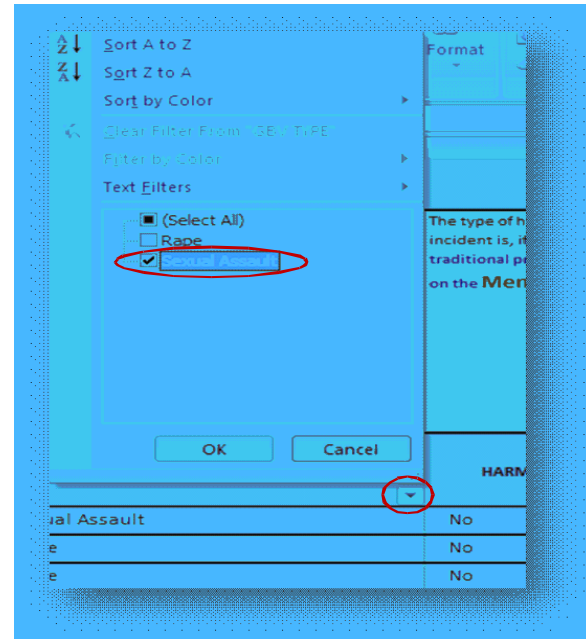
Sort A to Z
Sort Z to A
Sort by Color
Clear Filter From "SEX TYPE"
Filter by Color
Text Filters
(Select All)
Rape
Sexual Assault
OK
Cancel

Format

The type of h
incident is, if
traditional pr
on the Men

HARM

ual Assault No
e No
e No